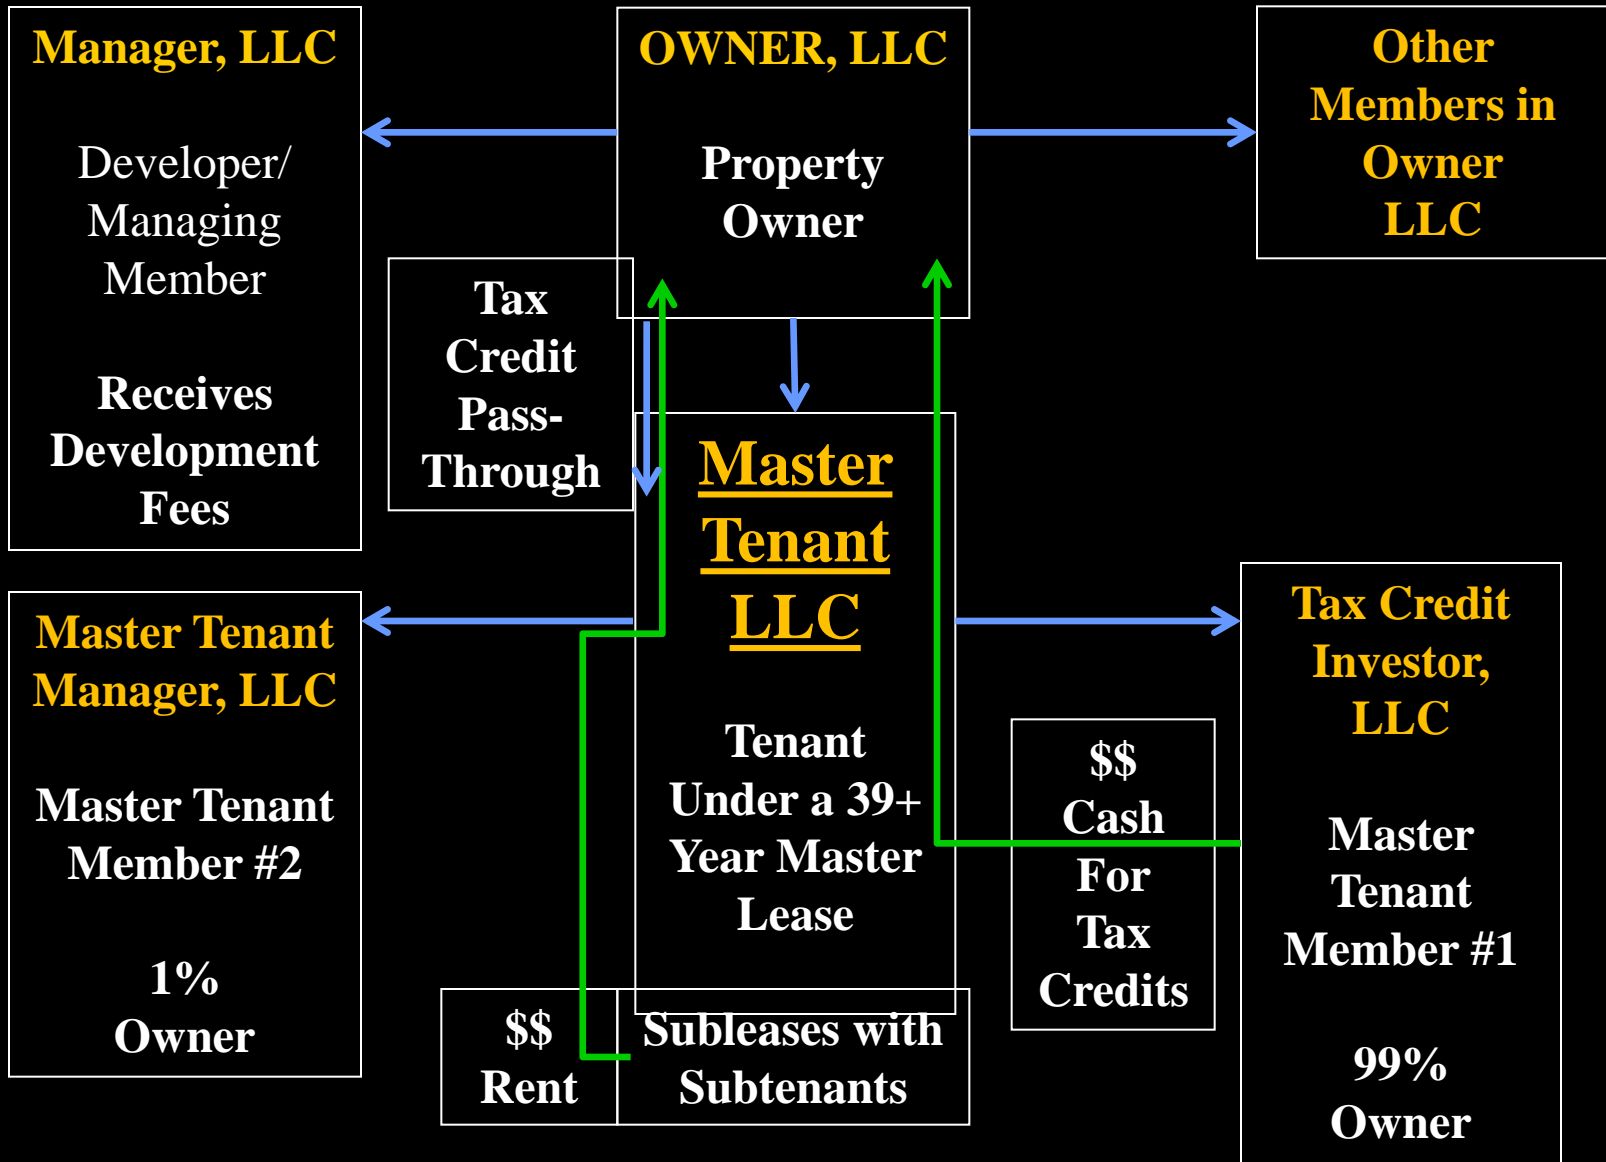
Manager, LLC

Developer/ Managing Member

Receives Development Fees

OWNER, LLC

Property Owner

Other Members in Owner LLC

Tax Credit Pass-Through

Master Tenant LLC

Tenant Under a 39+ Year Master Lease

Master Tenant Manager, LLC

Master Tenant Member #2

1% Owner

$$ Cash For Tax Credits

Tax Credit Investor, LLC

Master Tenant Member #1

99% Owner

$$ Rent

Subleases with Subtenants